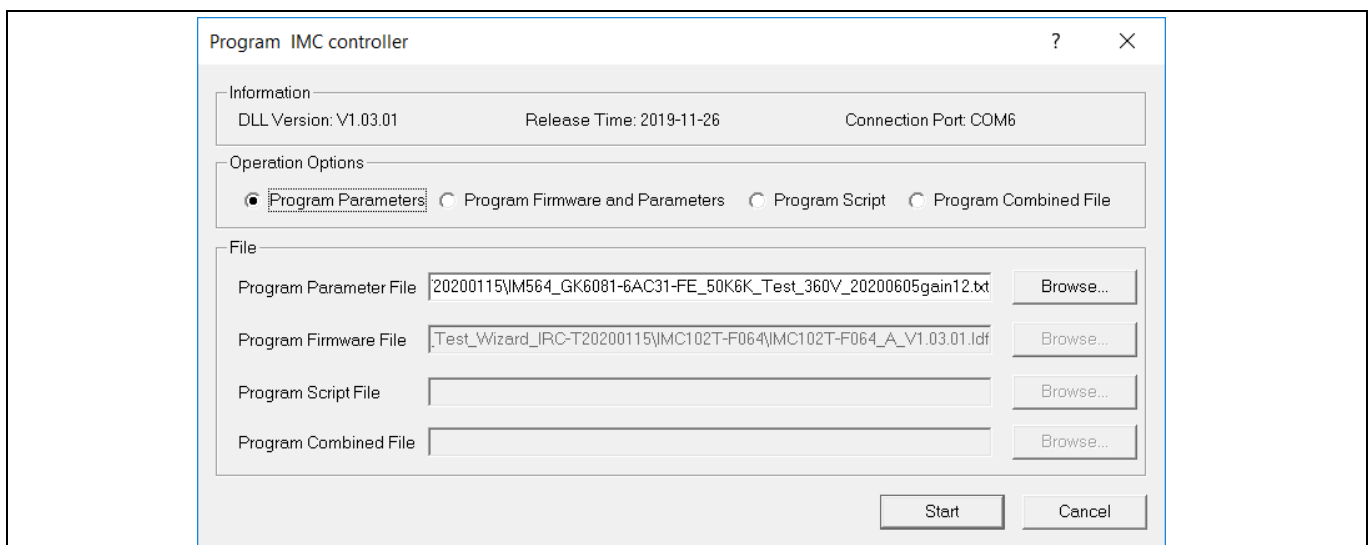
Program IMC controller

?

×

Information

DLL Version: V1.03.01

Release Time: 2019-11-26

Connection Port: COM6

Operation Options

Program Parameters

Program Firmware and Parameters

Program Script

Program Combined File

File

Program Parameter File

'20200115\IM564_GK6081-6AC31-FE_50K6K_Test_360V_20200605gain12.txt

Browse...

Program Firmware File

.Test_Wizard_IRC-T20200115\IMC102T-F064\IMC102T-F064_A_V1.03.01.ldf

Browse...

Program Script File

Browse...

Program Combined File

Browse...

Start

Cancel